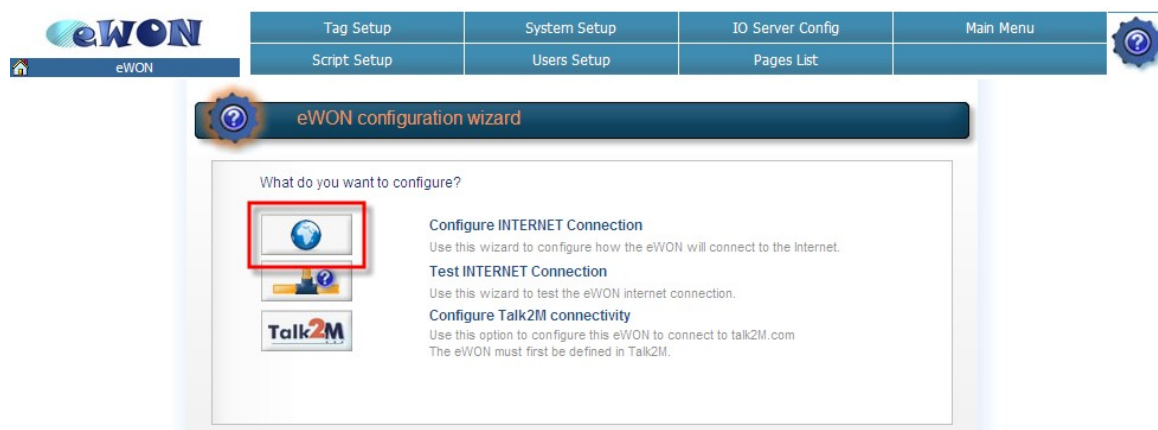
eWON

eWON

| Tag Setup | System Setup | IO Server Config | Main Menu |
|---|---|---|---|
| Script Setup | Users Setup | Pages List | |

eWON configuration wizard

What do you want to configure?

Configure INTERNET Connection
Use this wizard to configure how the eWON will connect to the Internet.

Test INTERNET Connection
Use this wizard to test the eWON internet connection.

Talk2M

Configure Talk2M connectivity
Use this option to configure this eWON to connect to talk2M.com
The eWON must first be defined in Talk2M.